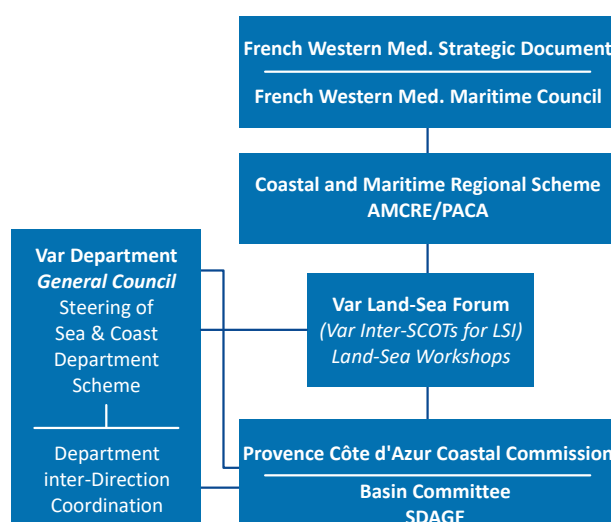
French Western Med. Strategic Document

French Western Med. Maritime Council

Coastal and Maritime Regional Scheme AMCRE/PACA

Var Department
*General Council*
Steering of Sea & Coast Department Scheme

Department inter-Direction Coordination

Var Land-Sea Forum
*(Var Inter-SCOTs for LSI)*
*Land-Sea Workshops*

Provence Côte d'Azur Coastal Commission

Basin Committee
SDAGE